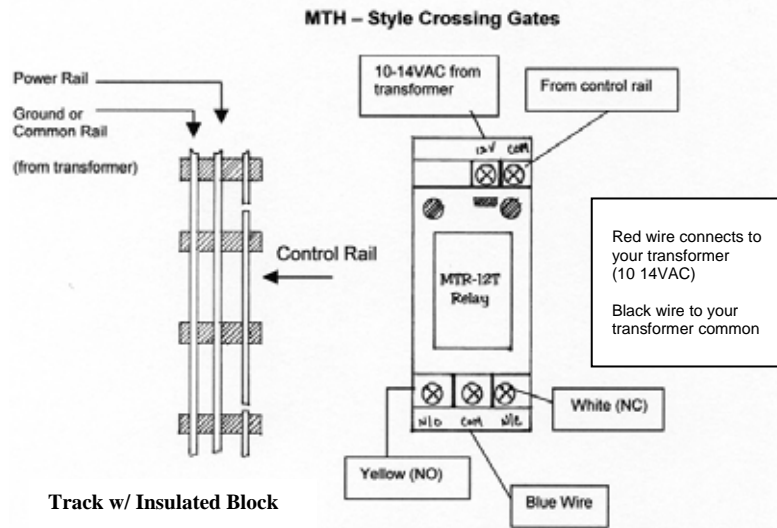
MTH – Style Crossing Gates

Power Rail

Ground or Common Rail

(from transformer)

10-14VAC from transformer

From control rail

12V COM

Control Rail

MTR-12T Relay

Red wire connects to your transformer (10 14VAC)

Black wire to your transformer common

N/O COM N/C

White (NC)

Yellow (NO)

Blue Wire

Track w/ Insulated Block